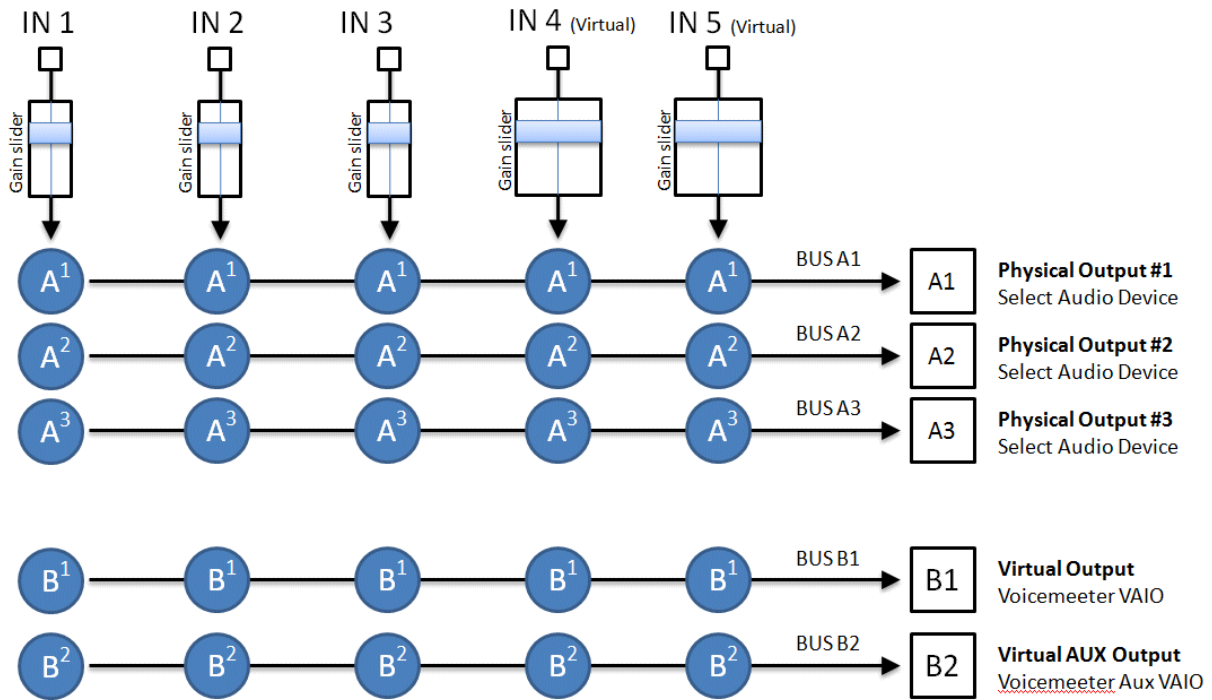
IN 1 IN 2 IN 3 IN 4 (Virtual) IN 5 (Virtual)

Gain slider Gain slider Gain slider Gain slider Gain slider

$A^1$ $A^1$ $A^1$ $A^1$ $A^1$ BUS A1 A1 **Physical Output #1** Select Audio Device

$A^2$ $A^2$ $A^2$ $A^2$ $A^2$ BUS A2 A2 **Physical Output #2** Select Audio Device

$A^3$ $A^3$ $A^3$ $A^3$ $A^3$ BUS A3 A3 **Physical Output #3** Select Audio Device

$B^1$ $B^1$ $B^1$ $B^1$ $B^1$ BUS B1 B1 **Virtual Output** Voicemeeter VAIO

$B^2$ $B^2$ $B^2$ $B^2$ $B^2$ BUS B2 B2 **Virtual AUX Output** Voicemeeter Aux VAIO